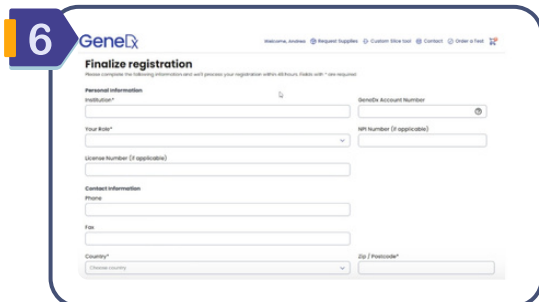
6

GeneDx

Welcome, Andrea | Request Supplies | Custom Slice tool | Contact | Order a Test

Finalize registration

Please complete the following information and we'll process your registration within 48 hours. Fields with * are required

Personal information

Institution*

GeneDx Account Number

Your Role*

NPI Number (if applicable)

License Number (if applicable)

Contact information

Phone

Fax

Country*

Choose country

Zip / Postcode*